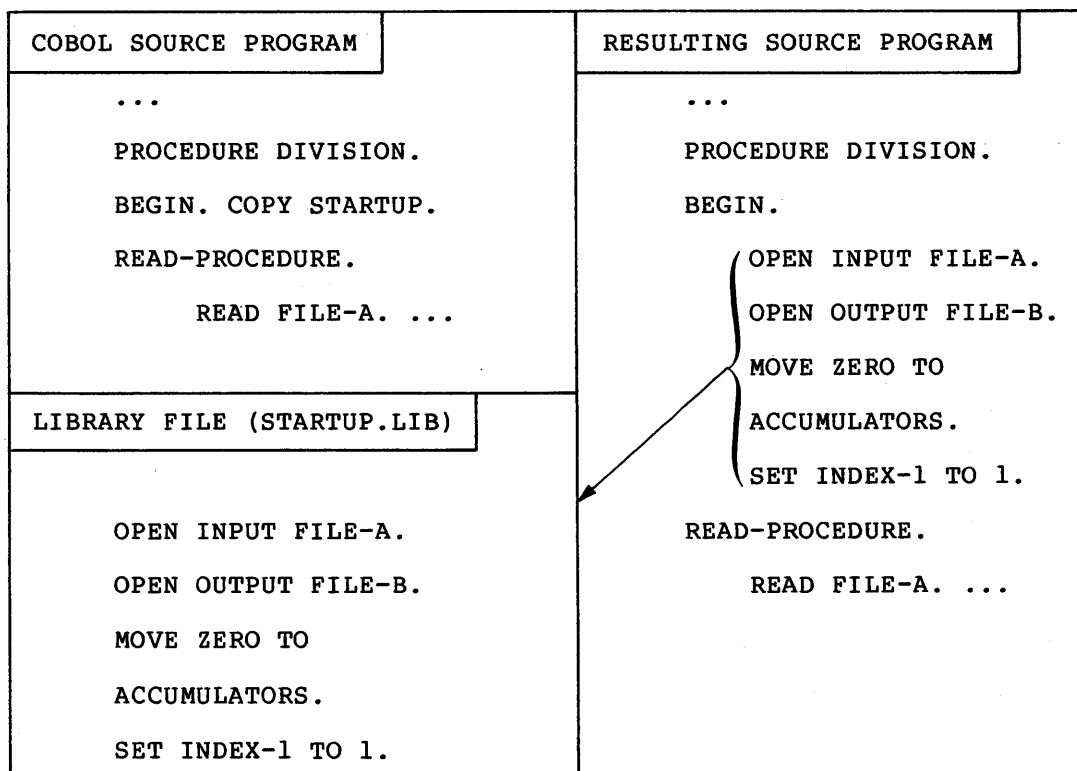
COBOL SOURCE PROGRAM

...

PROCEDURE DIVISION.

BEGIN. COPY STARTUP.

READ-PROCEDURE.

READ FILE-A. ...

LIBRARY FILE (STARTUP.LIB)

OPEN INPUT FILE-A.

OPEN OUTPUT FILE-B.

MOVE ZERO TO

ACCUMULATORS.

SET INDEX-1 TO 1.

RESULTING SOURCE PROGRAM

...

PROCEDURE DIVISION.

BEGIN.

OPEN INPUT FILE-A.

OPEN OUTPUT FILE-B.

MOVE ZERO TO

ACCUMULATORS.

SET INDEX-1 TO 1.

READ-PROCEDURE.

READ FILE-A. ...